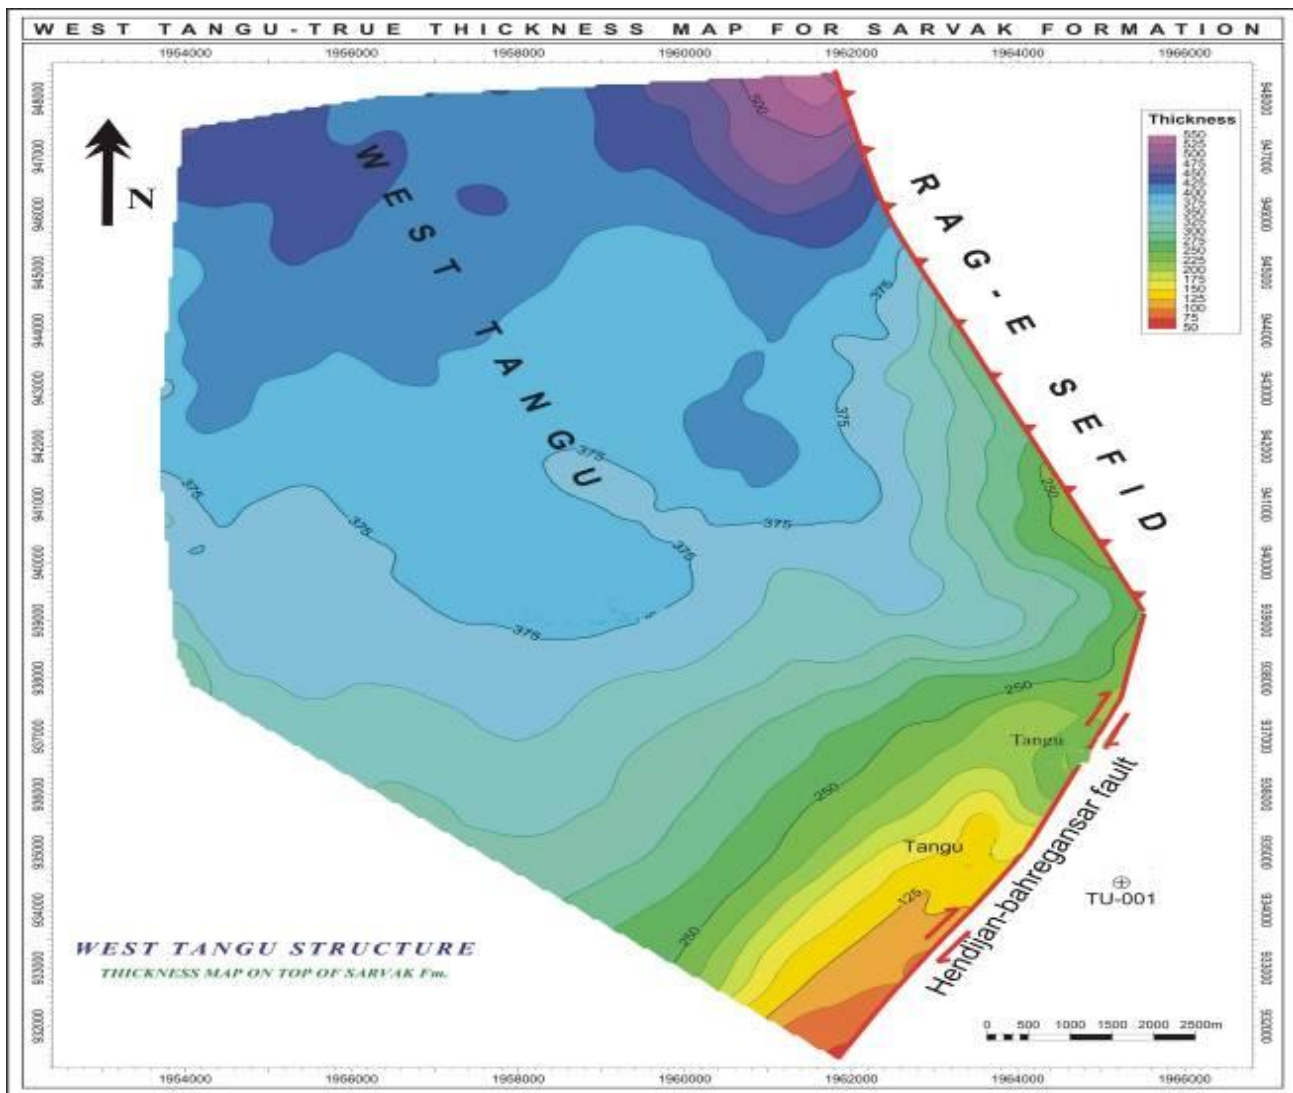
WEST TANGU-TRUE THICKNESS MAP FOR SARVAK FORMATION

1954000 1956000 1958000 1960000 1962000 1964000 1966000

948000 947000 946000 945000 944000 943000 942000 941000 940000 939000 938000 937000 936000 935000 934000 933000 932000

N

WEST TANGU

RAG-E SEFID

Thickness
550
525
500
475
450
425
400
375
350
325
300
275
250
225
200
175
150
125
100
75
50

520

375

375

375

375

375

375

375

250

250

250

250

125

Tangu

Tangu

TU-001

Hendijan-bahregansar fault

WEST TANGU STRUCTURE
THICKNESS MAP ON TOP OF SARVAK Fm.

0 500 1000 1500 2000 2500m

1954000 1956000 1958000 1960000 1962000 1964000 1966000